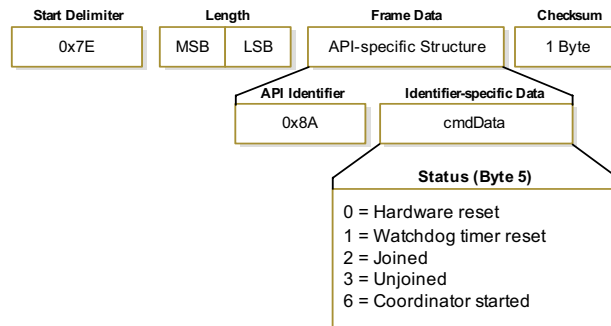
Start Delimiter
0x7E

Length
MSB
LSB

Frame Data
API-specific Structure

Checksum
1 Byte

API Identifier
0x8A

Identifier-specific Data
cmdData

Status (Byte 5)
0 = Hardware reset
1 = Watchdog timer reset
2 = Joined
3 = Unjoined
6 = Coordinator started